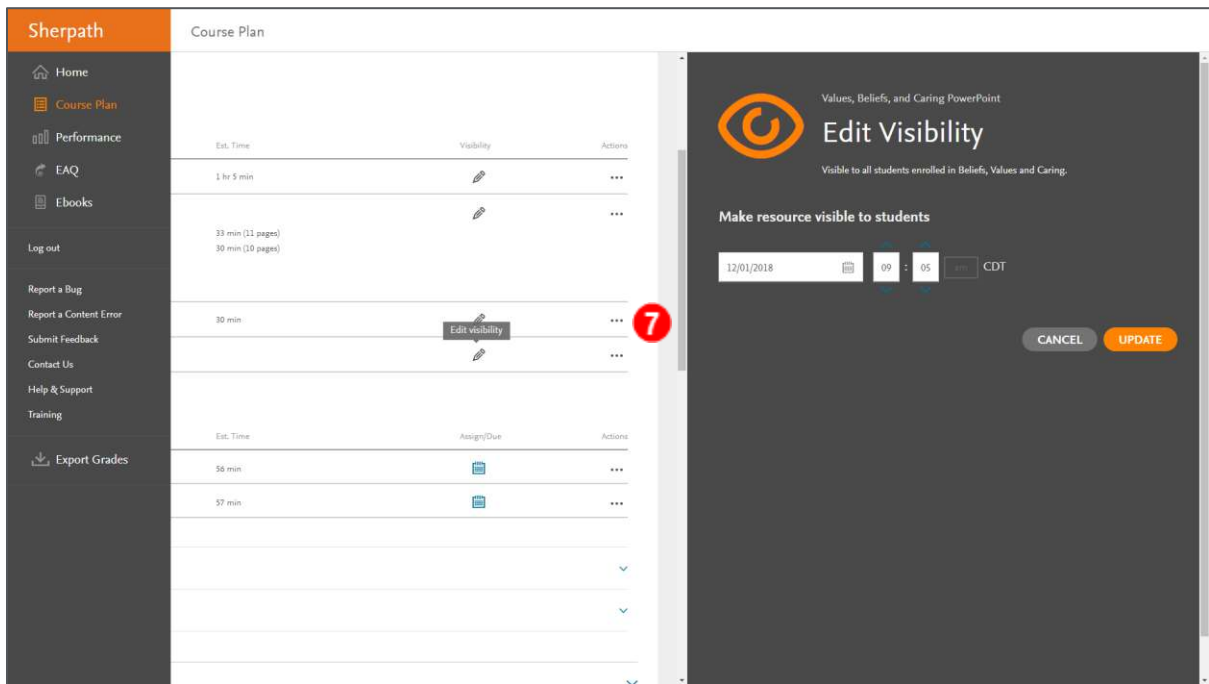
Sherpath

Home
Course Plan
Performance
EAQ
Ebooks

Log out

Report a Bug
Report a Content Error
Submit Feedback
Contact Us
Help & Support
Training

Export Grades

Course Plan

| Est. Time | Visibility | Actions |
|---|---|---|
| 1 hr 5 min | | ••• |
| 33 min (11 pages) 30 min (10 pages) | | ••• |
| 30 min | Edit visibility | ••• |
| | | ••• |

7

| Est. Time | Assign/Due | Actions |
|---|---|---|
| 56 min | | ••• |
| 57 min | | ••• |

Values, Beliefs, and Caring PowerPoint

Edit Visibility

Visible to all students enrolled in Beliefs, Values and Caring.

Make resource visible to students

12/01/2018 09 : 05 am CDT

CANCEL UPDATE